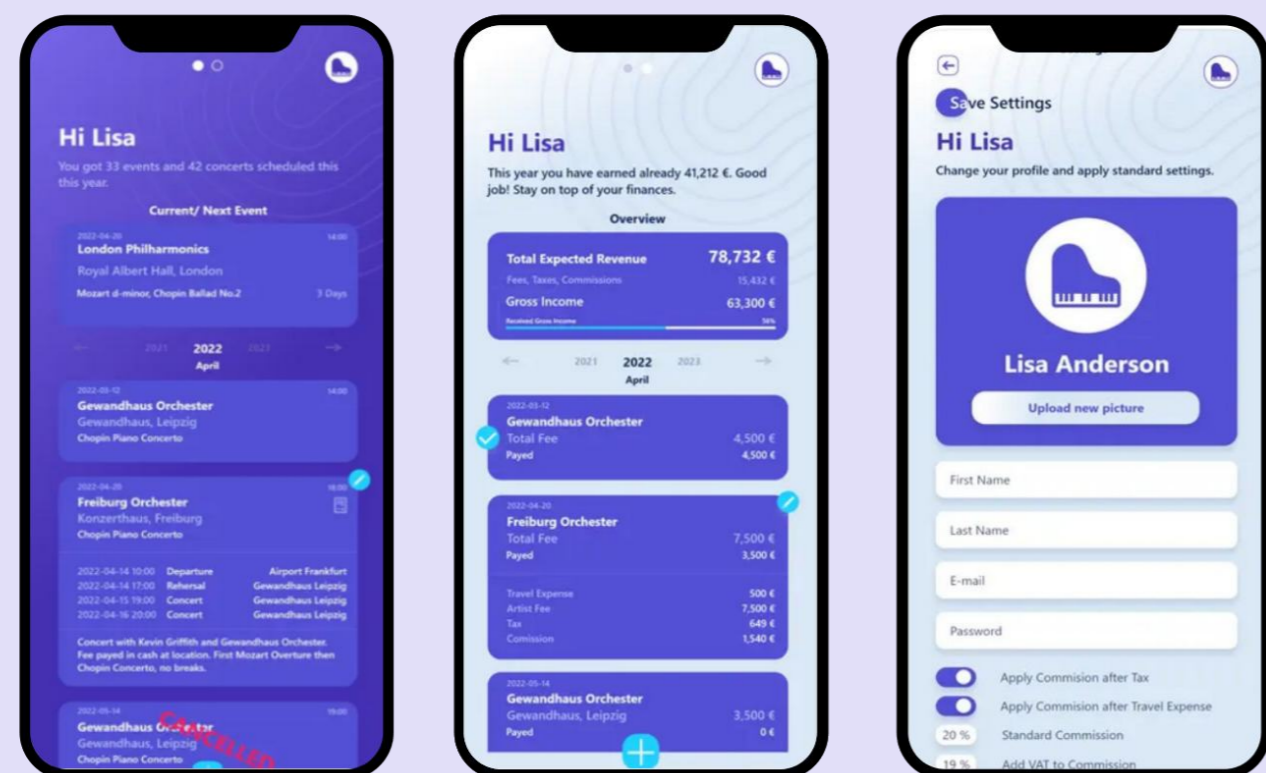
Hi Lisa

You got 33 events and 42 concerts scheduled this this year.

Current/ Next Event

2022-04-20 14:00
London Philharmonics
Royal Albert Hall, London
Mozart d-minor, Chopin Ballad No.2 3 Days

2021 2022 2023
April

2022-03-12 14:00
Gewandhaus Orchester
Gewandhaus, Leipzig
Chopin Piano Concerto

2022-04-20 16:00
Freiburg Orchester
Konzerthaus, Freiburg
Chopin Piano Concerto

| | | |
|---|---|---|
| 2022-04-14 10:00 | Departure | Airport Frankfurt |
| 2022-04-14 17:00 | Rehersal | Gewandhaus Leipzig |
| 2022-04-15 19:00 | Concert | Gewandhaus Leipzig |
| 2022-04-16 20:00 | Concert | Gewandhaus Leipzig |

Concert with Kevin Griffith and Gewandhaus Orchester. Fee payed in cash at location. First Mozart Overture then Chopin Concerto, no breaks.

2022-05-14 19:00
Gewandhaus Orchester
Gewandhaus, Leipzig
Chopin Piano Concerto
CANCELLED

Hi Lisa

This year you have earned already 41,212 €. Good job! Stay on top of your finances.

Overview

Total Expected Revenue 78,732 €
Fees, Taxes, Commissions 15,432 €
Gross Income 63,300 €
Received Gross Income 56%

2021 2022 2023
April

2022-03-12
Gewandhaus Orchester
Total Fee 4,500 €
Payed 4,500 €

2022-04-20
Freiburg Orchester
Total Fee 7,500 €
Payed 3,500 €

Travel Expense 500 €
Artist Fee 7,500 €
Tax 649 €
Comission 1,540 €

2022-05-14
Gewandhaus Orchester
Gewandhaus, Leipzig 3,500 €
Payed 0 €

Save Settings

Hi Lisa

Change your profile and apply standard settings.

Lisa Anderson

Upload new picture

First Name

Last Name

E-mail

Password

Apply Commision after Tax

Apply Commision after Travel Expense

20 % Standard Commission

19 % Add VAT to Commission